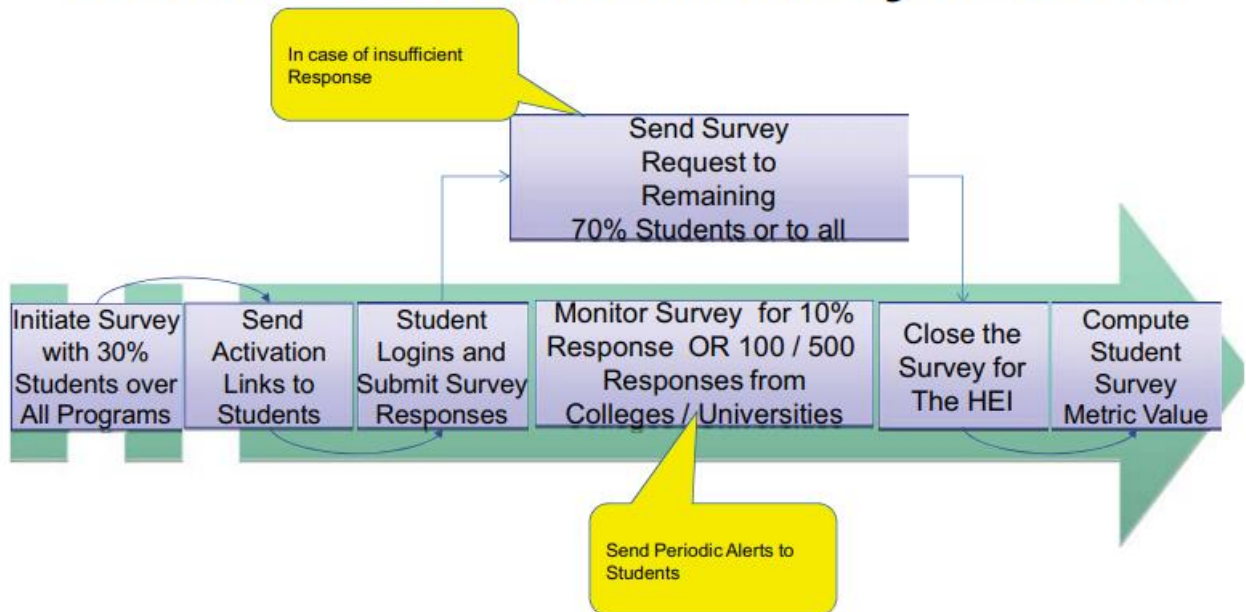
In case of insufficient Response

Send Survey Request to Remaining 70% Students or to all

Initiate Survey with 30% Students over All Programs

Send Activation Links to Students

Student Logins and Submit Survey Responses

Monitor Survey for 10% Response OR 100 / 500 Responses from Colleges / Universities

Close the Survey for The HEI

Compute Student Survey Metric Value

Send Periodic Alerts to Students